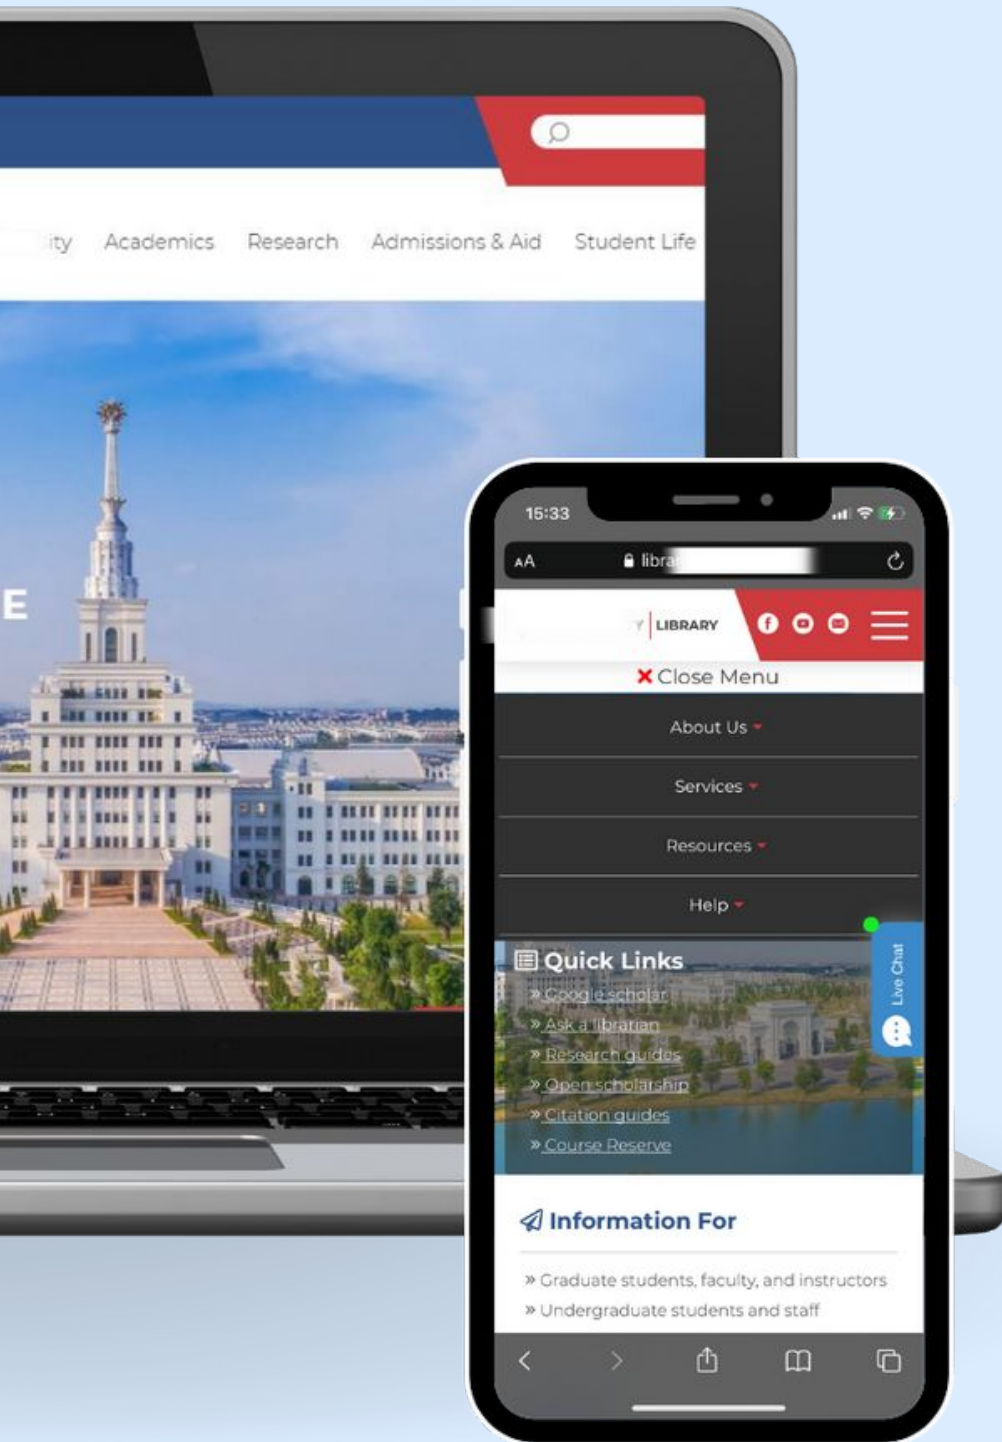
ity Academics Research Admissions & Aid Student Life

E

15:33

AA libra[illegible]

LIBRARY

Close Menu

About Us

Services

Resources

Help

Quick Links

» Google scholar
» Ask a librarian
» Research guides
» Open scholarship
» Citation guides
» Course Reserve

Live Chat

Information For

» Graduate students, faculty, and instructors
» Undergraduate students and staff